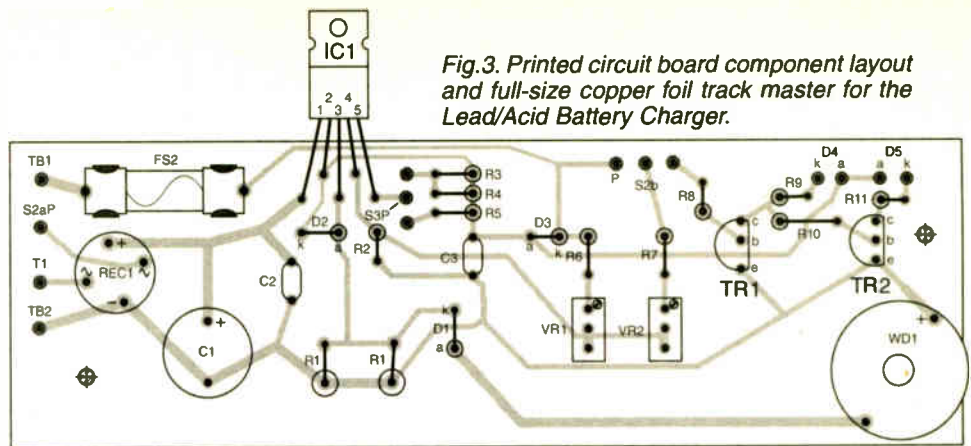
IC1

2 4
1 3 5

Fig.3. Printed circuit board component layout and full-size copper foil track master for the Lead/Acid Battery Charger.

TB1
FS2
S2aP
T1
REC1
TB2
C1
C2
D2
k
a
S3P
R2
R1
R1
R3
R4
R5
C3
D1
k
a
D3
a
k
R6
P
S2b
R7
VR1
VR2
R8
R9
D4
k
a
D5
a
k
R11
R10
c
b
e
TR1
c
b
e
TR2
WD1
+